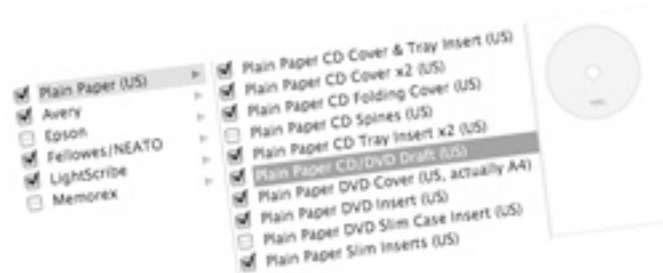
Plain Paper (US)
Avery
Epson
Fellowes/NEATO
LightScribe
Memorex

Plain Paper CD Cover & Tray Insert (US)
Plain Paper CD Cover x2 (US)
Plain Paper CD Folding Cover (US)
Plain Paper CD Spines (US)
Plain Paper CD Tray Insert x2 (US)
Plain Paper CD/DVD Draft (US)
Plain Paper DVD Cover (US, actually A4)
Plain Paper DVD Insert (US)
Plain Paper DVD Slim Case Insert (US)
Plain Paper Slim Inserts (US)